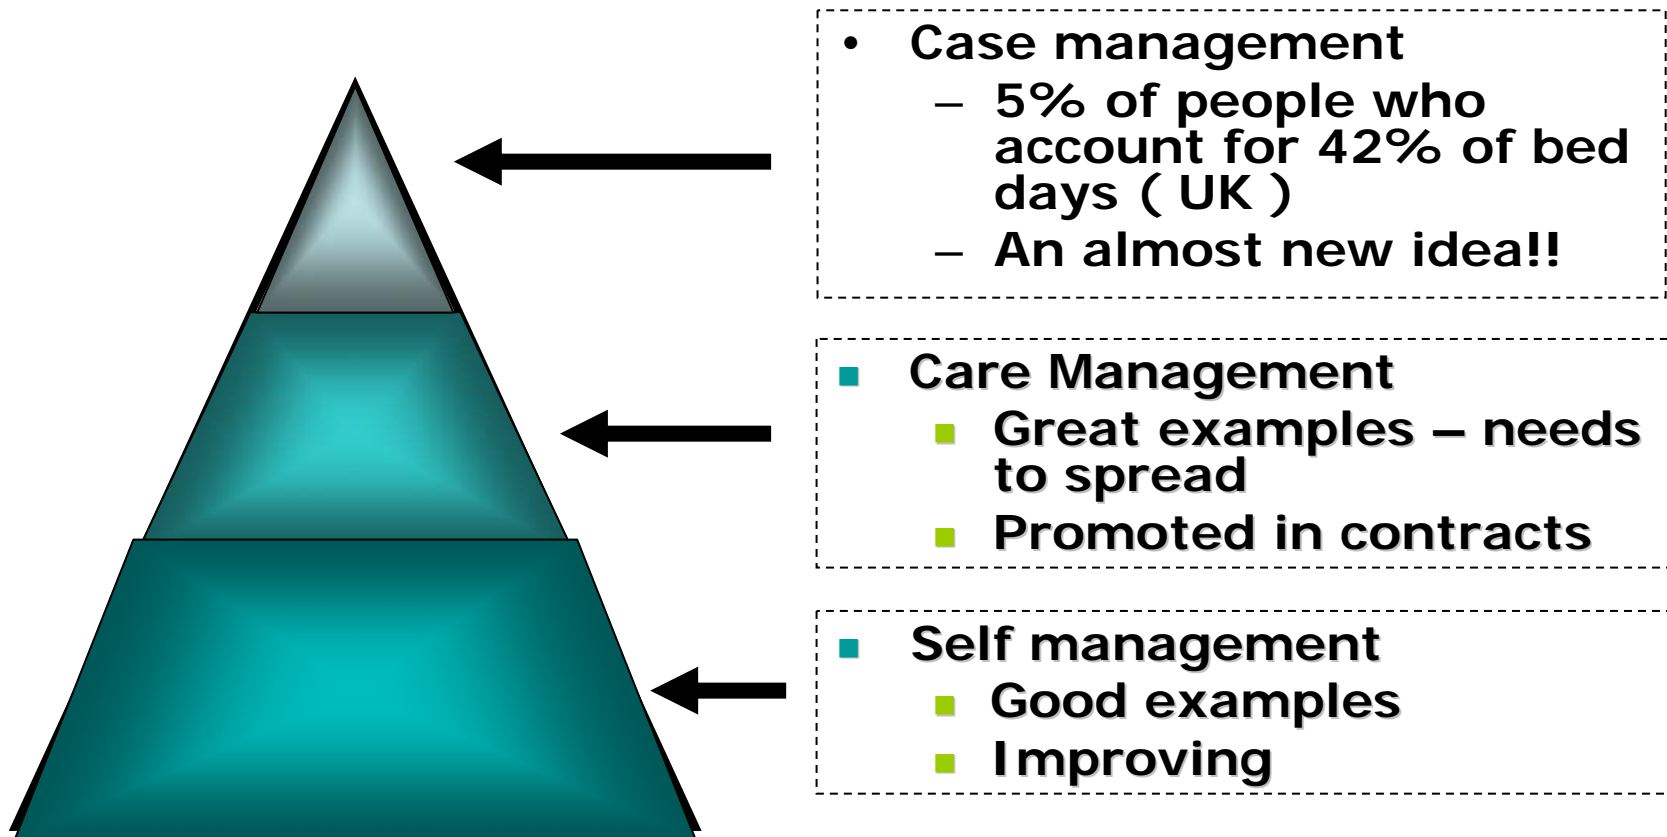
- Case management
  - 5% of people who account for 42% of bed days ( UK )
  - An almost new idea!!

- Care Management
  - Great examples – needs to spread
  - Promoted in contracts

- Self management
  - Good examples
  - Improving